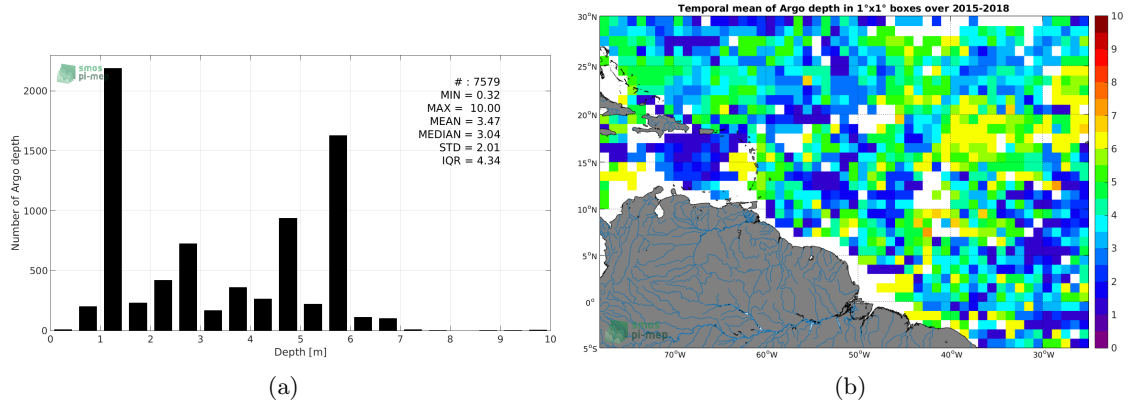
smos pi-mep

# : 7579
MIN = 0.32
MAX = 10.00
MEAN = 3.47
MEDIAN = 3.04
STD = 2.01
IQR = 4.34

Number of Argo depth

2000
1500
1000
500
0

0 1 2 3 4 5 6 7 8 9 10

Depth [m]

(a)

Temporal mean of Argo depth in 1°x1° boxes over 2015-2018

30°N
25°N
20°N
15°N
10°N
5°N
0°
5°S

70°W 60°W 50°W 40°W 30°W

10
9
8
7
6
5
4
3
2
1
0

pi-mep

(b)